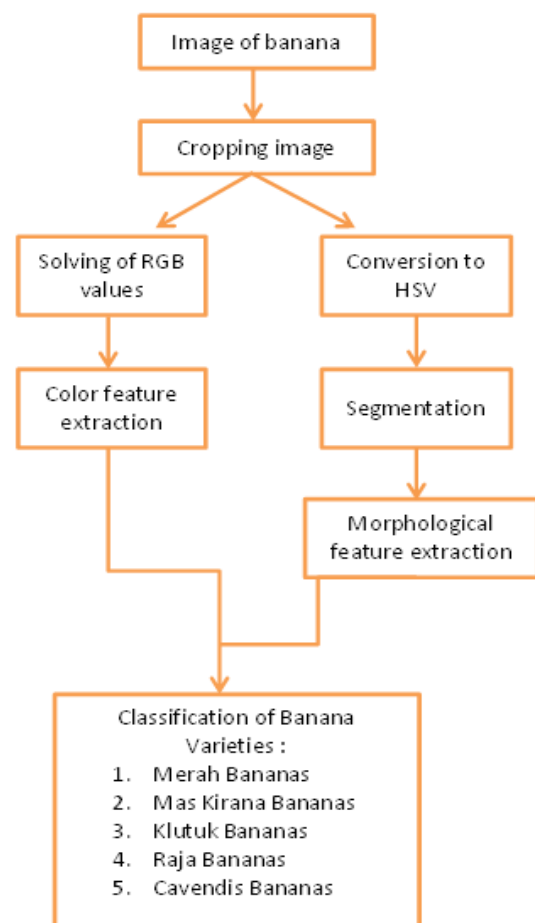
Image of banana

Cropping image

Solving of RGB values

Conversion to HSV

Color feature extraction

Segmentation

Morphological feature extraction

Classification of Banana Varieties :
1. Merah Bananas
2. Mas Kirana Bananas
3. Klutuk Bananas
4. Raja Bananas
5. Cavendis Bananas